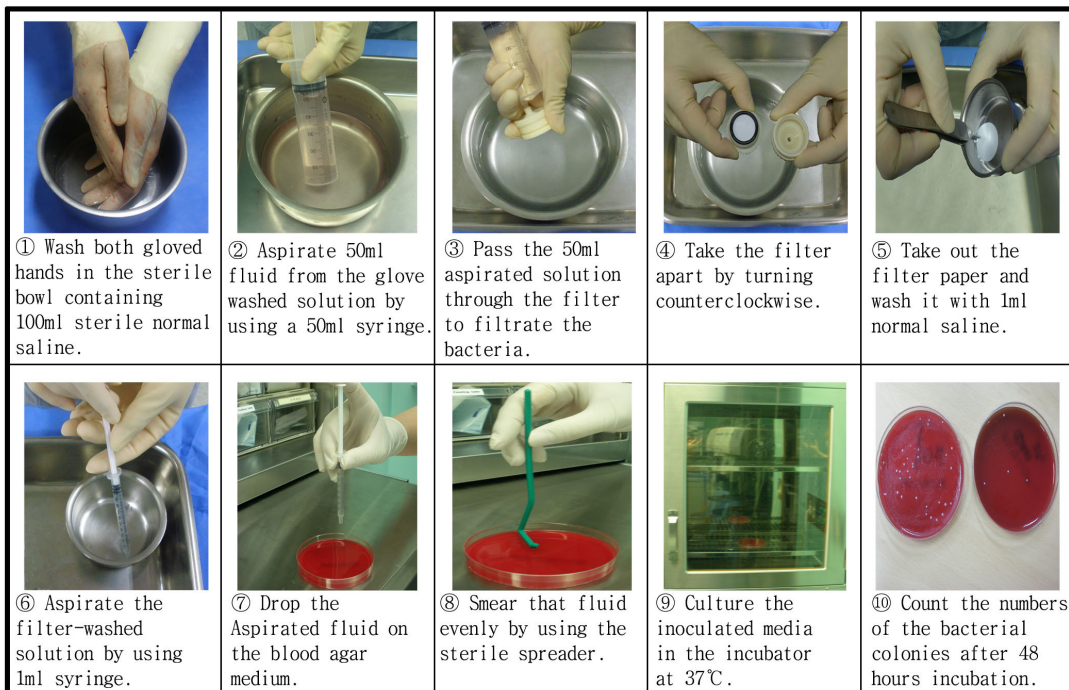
| ① Wash both gloved hands in the sterile bowl containing 100ml sterile normal saline. | ② Aspirate 50ml fluid from the glove washed solution by using a 50ml syringe. | ③ Pass the 50ml aspirated solution through the filter to filtrate the bacteria. | ④ Take the filter apart by turning counterclockwise. | ⑤ Take out the filter paper and wash it with 1ml normal saline. |
|---|---|---|---|---|
| ⑥ Aspirate the filter-washed solution by using 1ml syringe. | ⑦ Drop the Aspirated fluid on the blood agar medium. | ⑧ Smear that fluid evenly by using the sterile spreader. | ⑨ Culture the inoculated media in the incubator at 37℃. | ⑩ Count the numbers of the bacterial colonies after 48 hours incubation. |